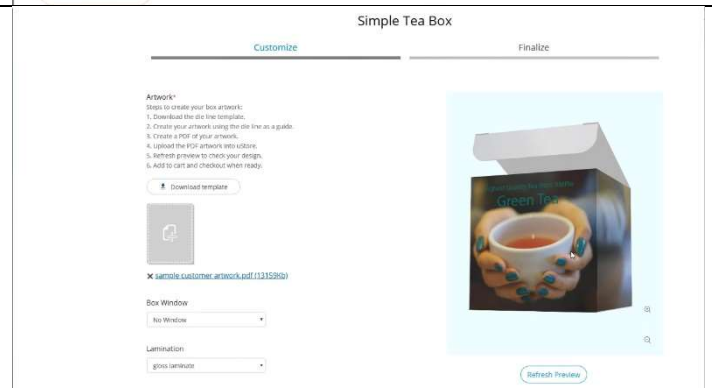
Simple Tea Box

Customize

Finalize

Artwork*
Steps to create your box artwork:
1. Download the die line template.
2. Create your artwork using the die line as a guide.
3. Create a PDF of your artwork.
4. Upload the PDF artwork into uStore.
5. Refresh preview to check your design.
6. Add to cart and checkout when ready.

Download template

× sample customer artwork.pdf (13159Kb)

Box Window

No Window

Lamination

gloss laminate

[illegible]
Green Tea

Refresh Preview